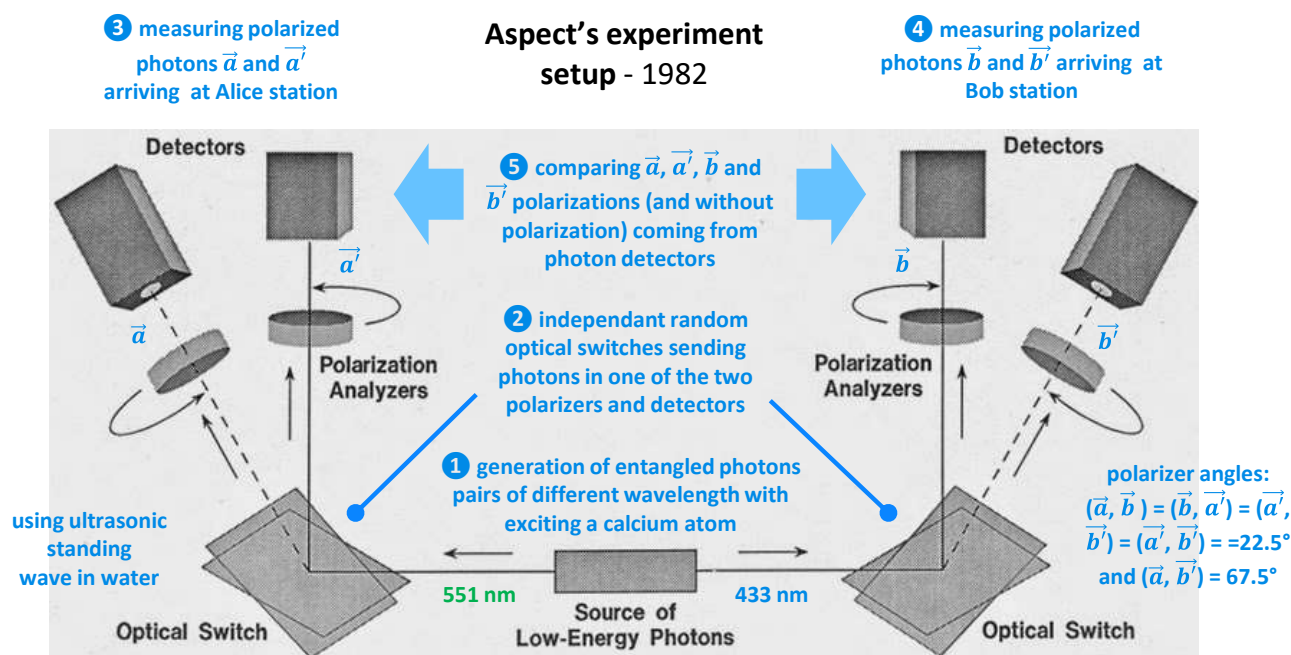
3 measuring polarized photons $\overrightarrow{a}$ and $\overrightarrow{a'}$ arriving at Alice station

Aspect's experiment setup - 1982

4 measuring polarized photons $\overrightarrow{b}$ and $\overrightarrow{b'}$ arriving at Bob station

Detectors

5 comparing $\overrightarrow{a}$, $\overrightarrow{a'}$, $\overrightarrow{b}$ and $\overrightarrow{b'}$ polarizations (and without polarization) coming from photon detectors

Detectors

$\overrightarrow{a'}$

$\overrightarrow{b}$

$\overrightarrow{a}$

2 independant random optical switches sending photons in one of the two polarizers and detectors

$\overrightarrow{b'}$

Polarization Analyzers

Polarization Analyzers

1 generation of entangled photons pairs of different wavelength with exciting a calcium atom

polarizer angles: $(\overrightarrow{a}, \overrightarrow{b}) = (\overrightarrow{b}, \overrightarrow{a'}) = (\overrightarrow{a'}, \overrightarrow{b'}) = (\overrightarrow{a'}, \overrightarrow{b'})$ = =22.5° and $(\overrightarrow{a}, \overrightarrow{b'})$ = 67.5°

using ultrasonic standing wave in water

551 nm

433 nm

Source of Low-Energy Photons

Optical Switch

Optical Switch